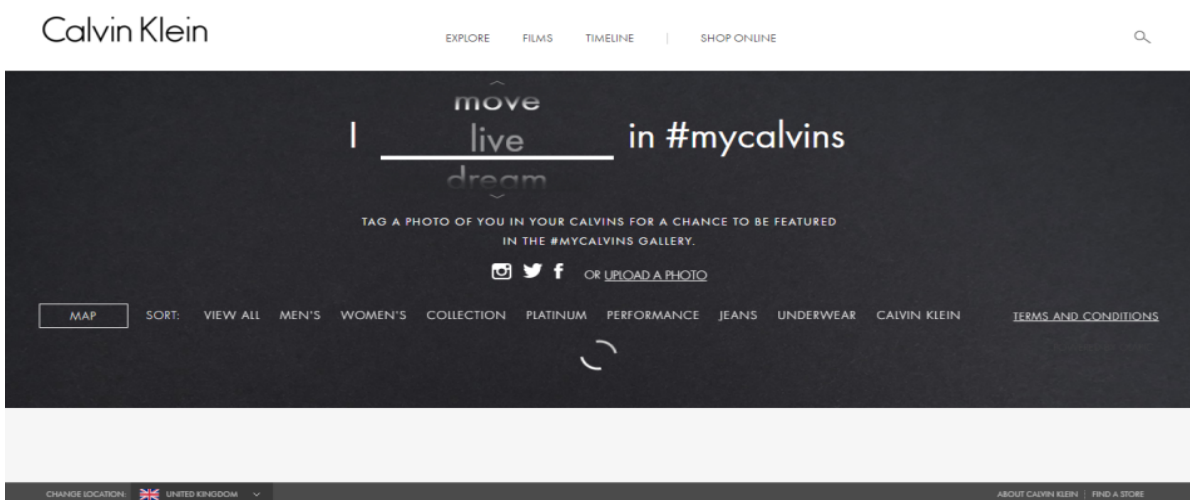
Calvin Klein

EXPLORE FILMS TIMELINE | SHOP ONLINE

move
I live in #mycalvins
dream

TAG A PHOTO OF YOU IN YOUR CALVINS FOR A CHANCE TO BE FEATURED IN THE #MYCALVINS GALLERY.

OR UPLOAD A PHOTO

MAP SORT: VIEW ALL MEN'S WOMEN'S COLLECTION PLATINUM PERFORMANCE JEANS UNDERWEAR CALVIN KLEIN TERMS AND CONDITIONS

CHANGE LOCATION: UNITED KINGDOM

ABOUT CALVIN KLEIN | FIND A STORE